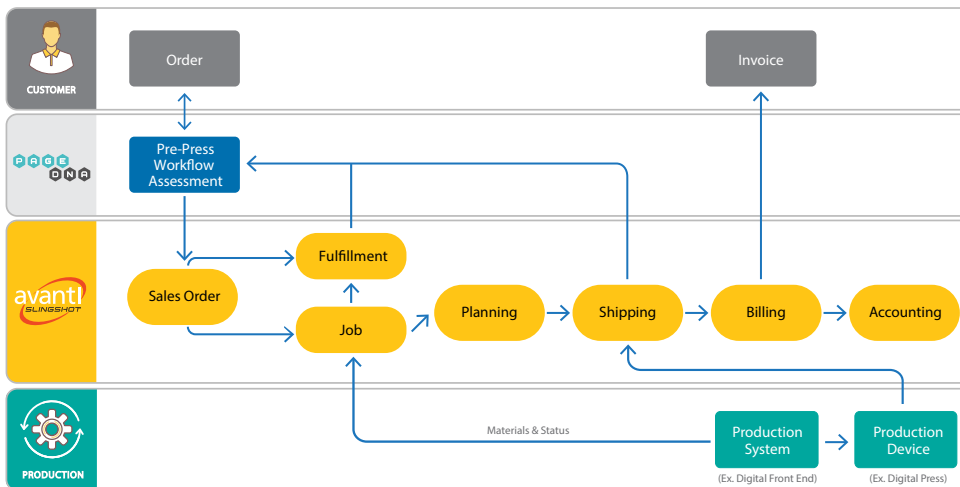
CUSTOMER

Order

Invoice

PAGE DNA

Pre-Press Workflow Assessment

avanti SLINGSHOT

Fulfillment

Sales Order

Job

Planning

Shipping

Billing

Accounting

PRODUCTION

Materials & Status

Production System
(Ex. Digital Front End)

Production Device
(Ex. Digital Press)